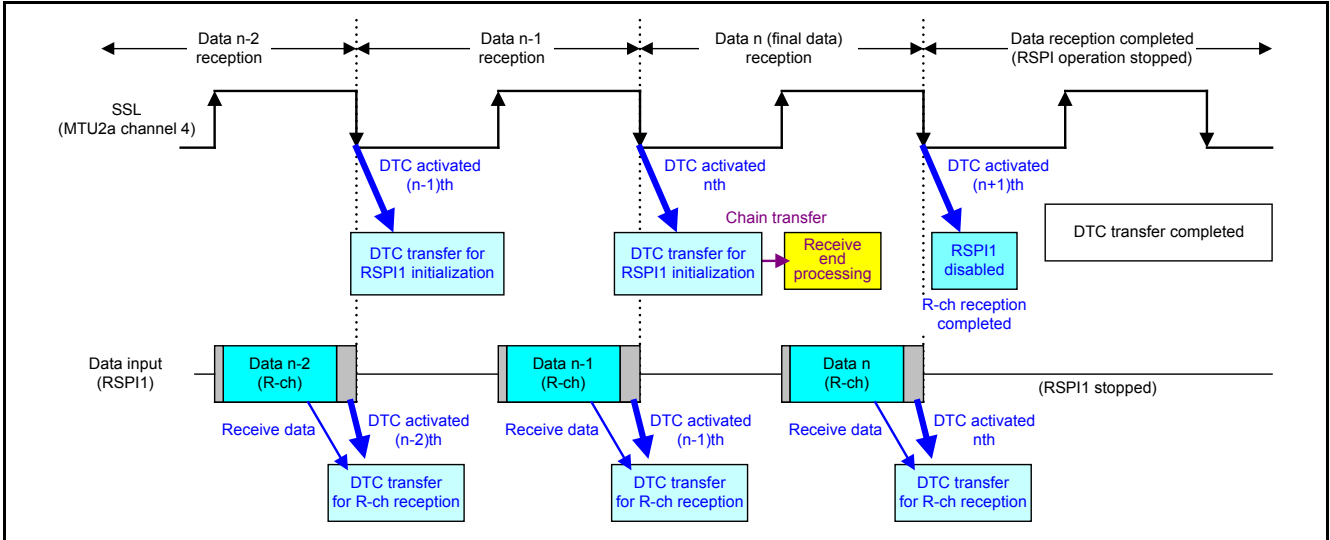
Data n-2 reception

Data n-1 reception

Data n (final data) reception

Data reception completed (RSPI operation stopped)

SSL (MTU2a channel 4)

DTC activated (n-1)th

DTC activated nth

DTC activated (n+1)th

Chain transfer

DTC transfer for RSPI1 initialization

DTC transfer for RSPI1 initialization

Receive end processing

RSPI1 disabled

R-ch reception completed

DTC transfer completed

Data input (RSPI1)

Data n-2 (R-ch)

Data n-1 (R-ch)

Data n (R-ch)

(RSPI1 stopped)

Receive data

DTC activated (n-2)th

Receive data

DTC activated (n-1)th

Receive data

DTC activated nth

DTC transfer for R-ch reception

DTC transfer for R-ch reception

DTC transfer for R-ch reception